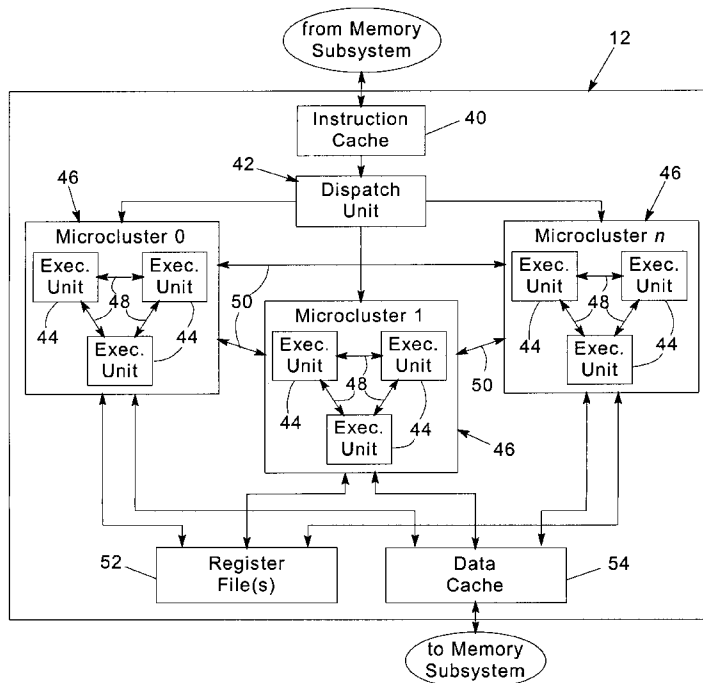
from Memory Subsystem

12

Instruction Cache

40

42

Dispatch Unit

46

46

Microcluster 0

Microcluster $n$

Exec. Unit

Exec. Unit

48

Exec. Unit

44

44

50

Exec. Unit

Exec. Unit

48

Exec. Unit

44

44

Microcluster 1

Exec. Unit

Exec. Unit

48

Exec. Unit

44

44

50

46

52

Register File(s)

Data Cache

54

to Memory Subsystem